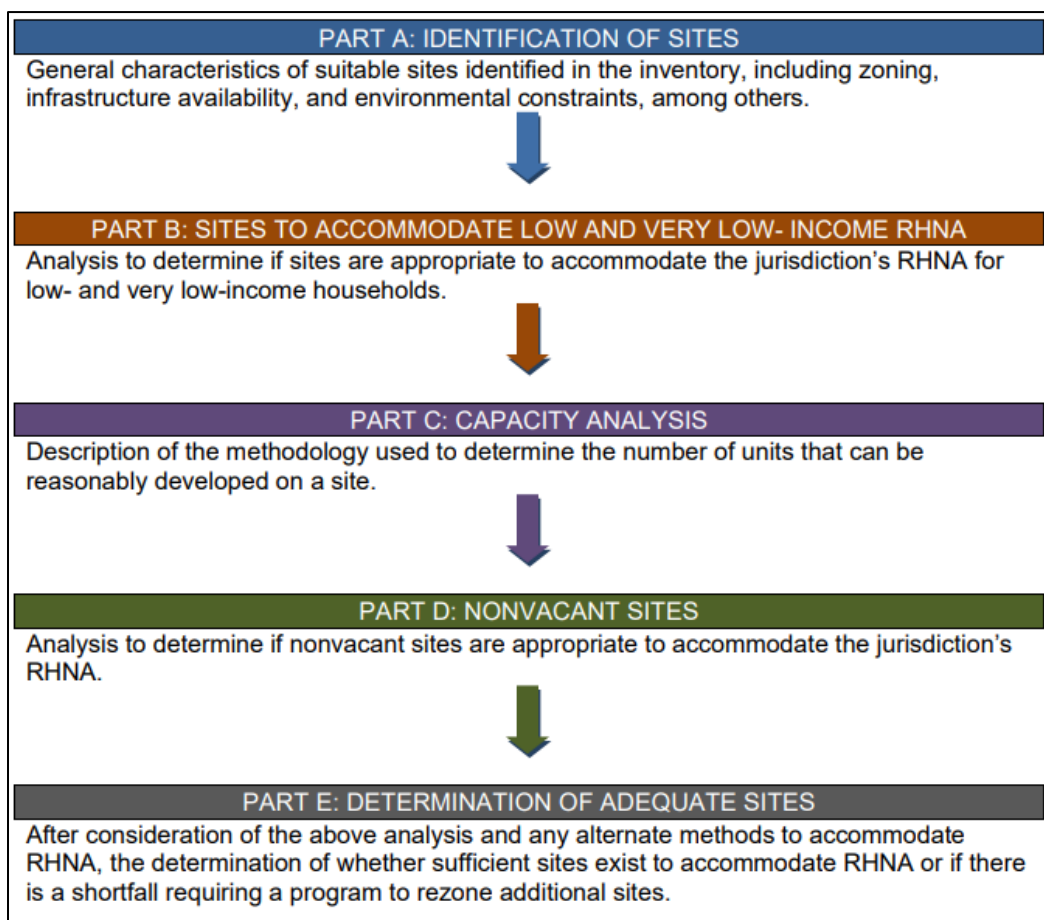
PART A: IDENTIFICATION OF SITES
General characteristics of suitable sites identified in the inventory, including zoning, infrastructure availability, and environmental constraints, among others.

PART B: SITES TO ACCOMMODATE LOW AND VERY LOW- INCOME RHNA
Analysis to determine if sites are appropriate to accommodate the jurisdiction's RHNA for low- and very low-income households.

PART C: CAPACITY ANALYSIS
Description of the methodology used to determine the number of units that can be reasonably developed on a site.

PART D: NONVACANT SITES
Analysis to determine if nonvacant sites are appropriate to accommodate the jurisdiction's RHNA.

PART E: DETERMINATION OF ADEQUATE SITES
After consideration of the above analysis and any alternate methods to accommodate RHNA, the determination of whether sufficient sites exist to accommodate RHNA or if there is a shortfall requiring a program to rezone additional sites.